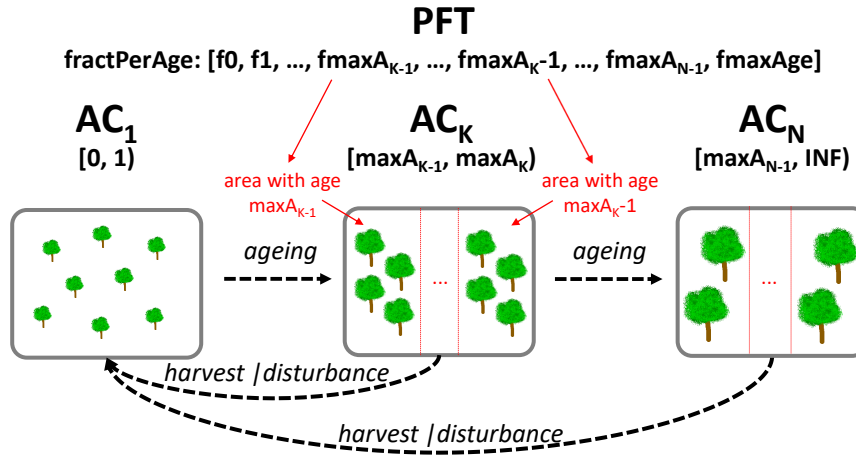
PFT

fractPerAge: [f0, f1, …, fmaxA$_{K-1}$, …, fmaxA$_K$-1, …, fmaxA$_{N-1}$, fmaxAge]

AC$_1$
[0, 1)

AC$_K$
[maxA$_{K-1}$, maxA$_K$)

AC$_N$
[maxA$_{N-1}$, INF)

area with age maxA$_{K-1}$

area with age maxA$_K$-1

ageing

…

ageing

…

harvest |disturbance

harvest |disturbance